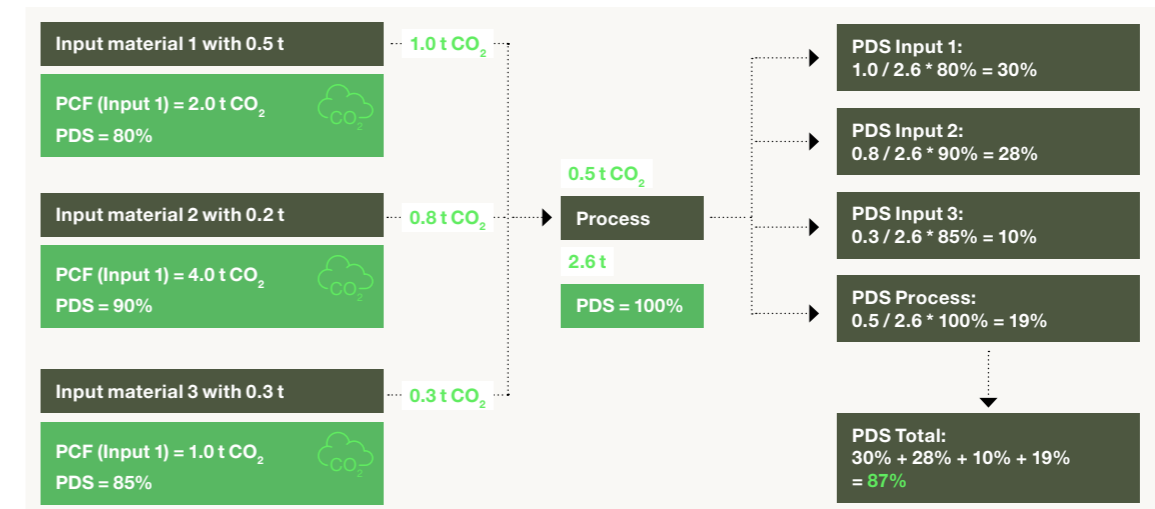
Input material 1 with 0.5 t

PCF (Input 1) = 2.0 t $CO_2$
PDS = 80%

$CO_2$

Input material 2 with 0.2 t

PCF (Input 1) = 4.0 t $CO_2$
PDS = 90%

$CO_2$

Input material 3 with 0.3 t

PCF (Input 1) = 1.0 t $CO_2$
PDS = 85%

$CO_2$

1.0 t $CO_2$

0.8 t $CO_2$

0.3 t $CO_2$

0.5 t $CO_2$

Process

2.6 t

PDS = 100%

PDS Input 1:
1.0 / 2.6 * 80% = 30%

PDS Input 2:
0.8 / 2.6 * 90% = 28%

PDS Input 3:
0.3 / 2.6 * 85% = 10%

PDS Process:
0.5 / 2.6 * 100% = 19%

PDS Total:
30% + 28% + 10% + 19%
= 87%